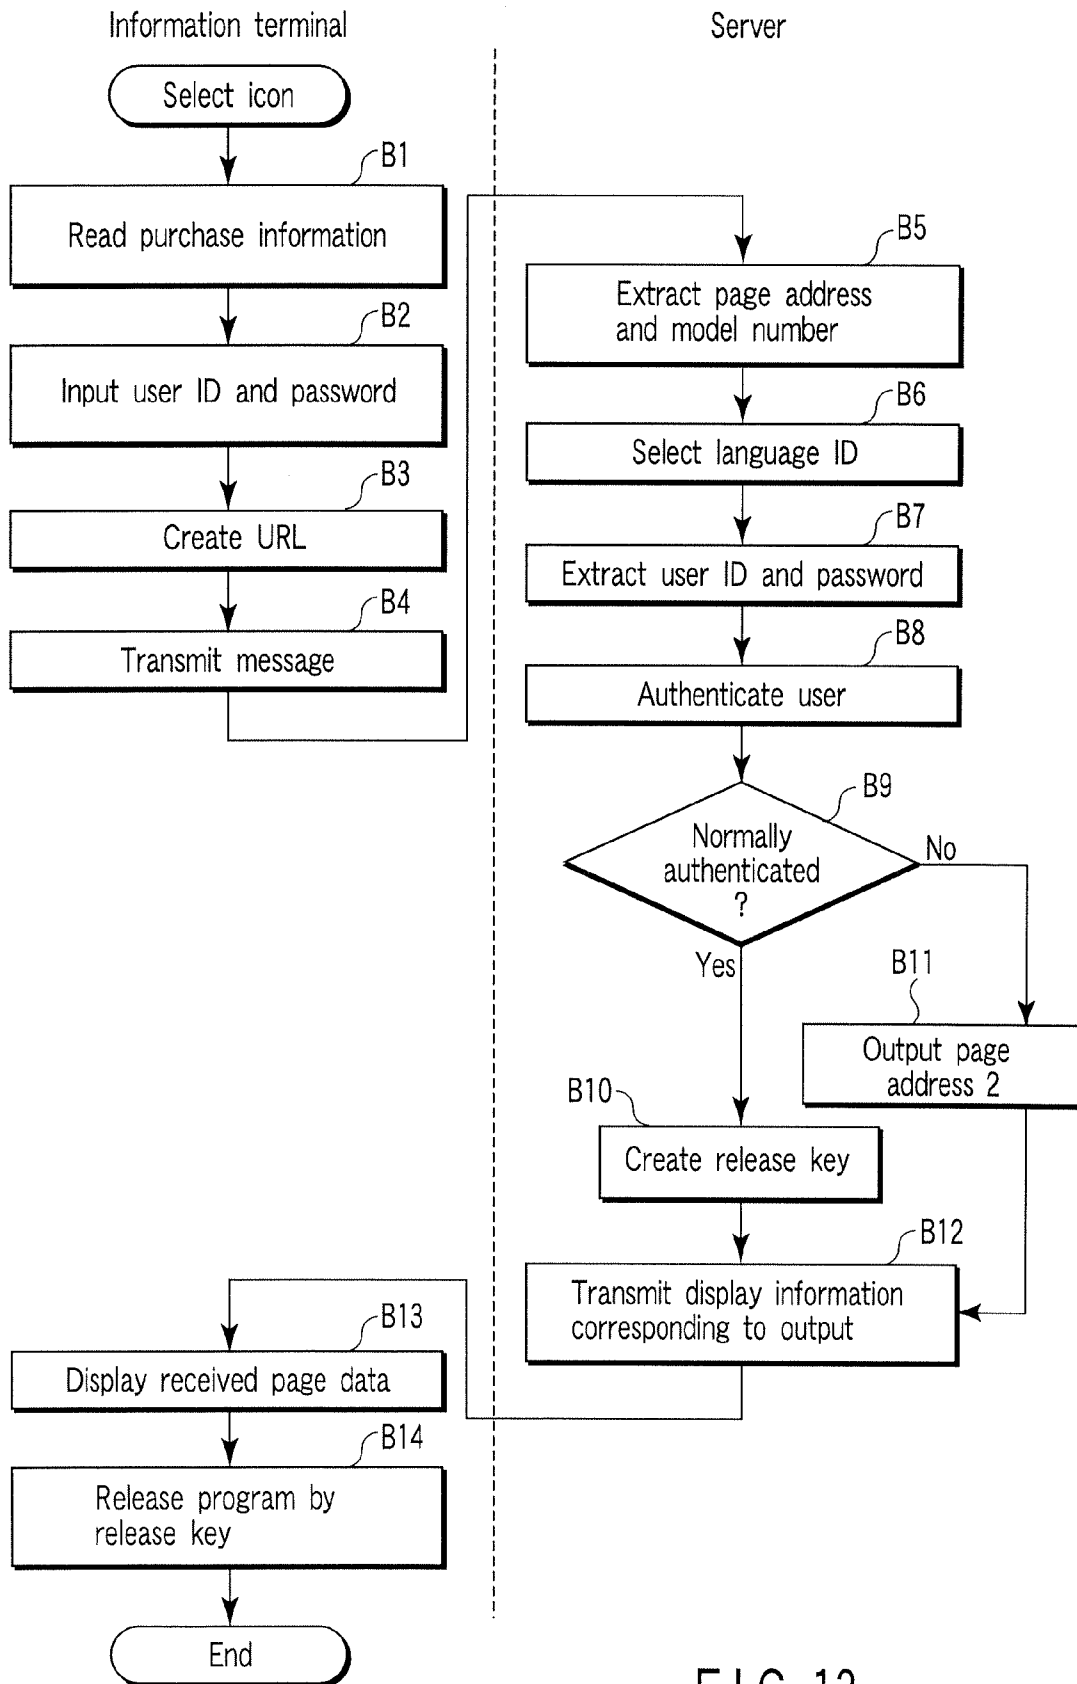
Information terminal

Server

Select icon

B1

Read purchase information

B2

Input user ID and password

B3

Create URL

B4

Transmit message

B5

Extract page address and model number

B6

Select language ID

B7

Extract user ID and password

B8

Authenticate user

B9

Normally authenticated ?

No

Yes

B11

Output page address 2

B10

Create release key

B12

Transmit display information corresponding to output

B13

Display received page data

B14

Release program by release key

End

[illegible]